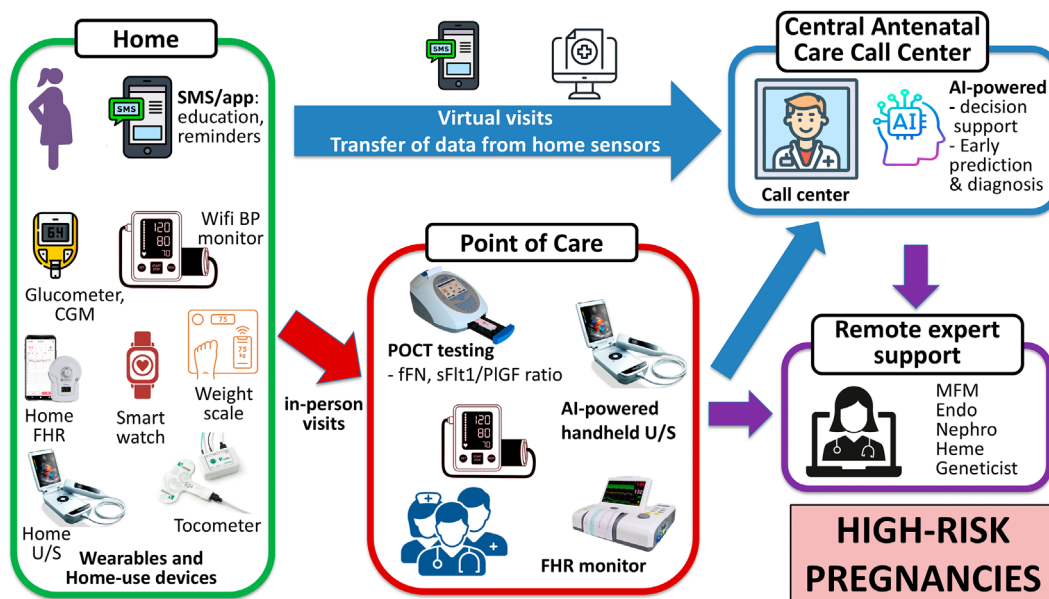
Home

SMS

SMS/app: education, reminders

64

Glucometer, CGM

120
80
70

Wifi BP monitor

Home FHR

Smart watch

75

Weight scale

Home U/S

Tocometer

Wearables and Home-use devices

SMS

Virtual visits
Transfer of data from home sensors

in-person visits

Point of Care

POCT testing
- fFN, sFlt1/PlGF ratio

AI-powered handheld U/S

120
80
70

FHR monitor

Central Antenatal Care Call Center

AI

AI-powered
- decision support
- Early prediction & diagnosis

Call center

Remote expert support

MFM
Endo
Nephro
Heme
Geneticist

HIGH-RISK PREGNANCIES